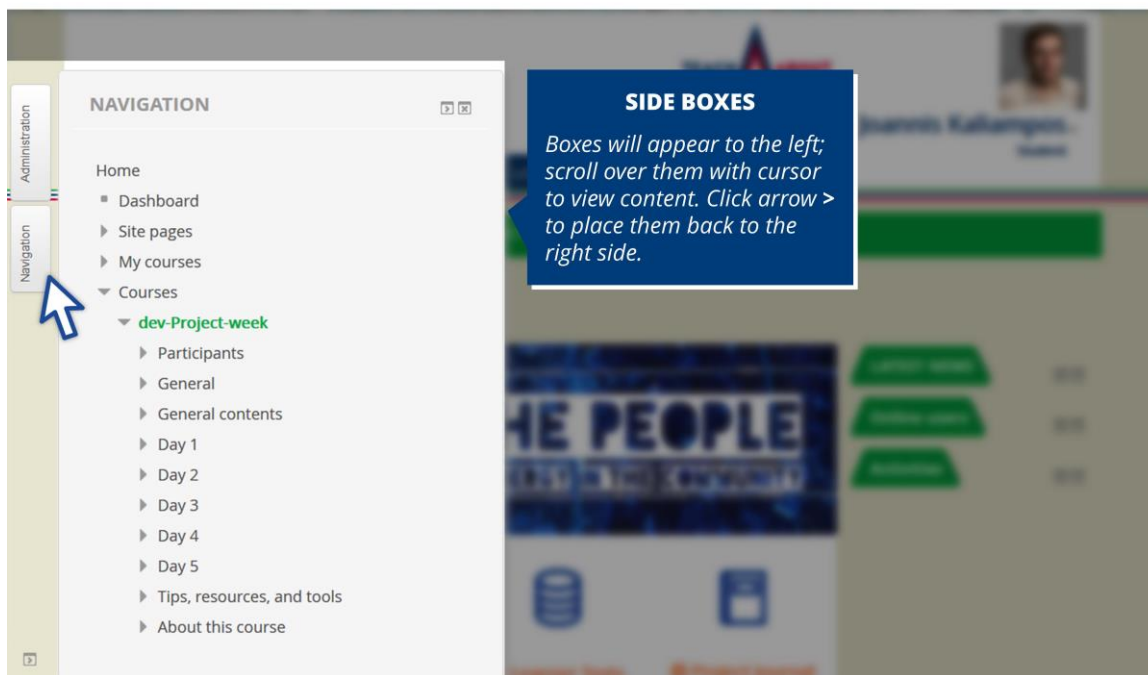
Administration

Navigation

NAVIGATION

Home

Dashboard

Site pages

My courses

Courses

dev-Project-week

Participants

General

General contents

Day 1

Day 2

Day 3

Day 4

Day 5

Tips, resources, and tools

About this course

SIDE BOXES

Boxes will appear to the left; scroll over them with cursor to view content. Click arrow > to place them back to the right side.

Ioannis Kaliampos

Student

HE PEOPLE